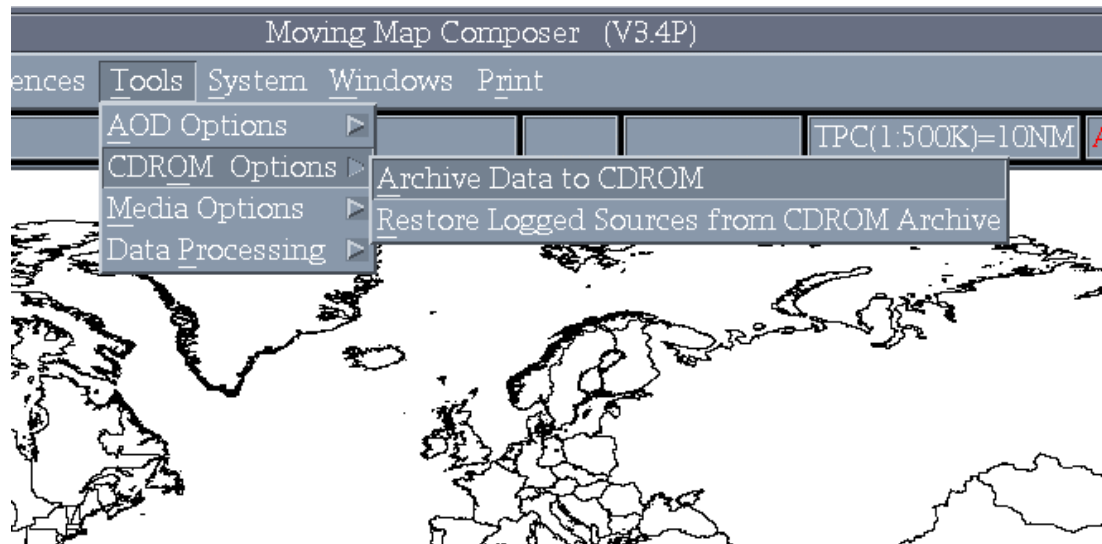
Moving Map Composer (V3.4P)

ences Tools System Windows Print

AOD Options
CDROM Options
Media Options
Data Processing

Archive Data to CDROM
Restore Logged Sources from CDROM Archive

TPC(1:500K)=10NM